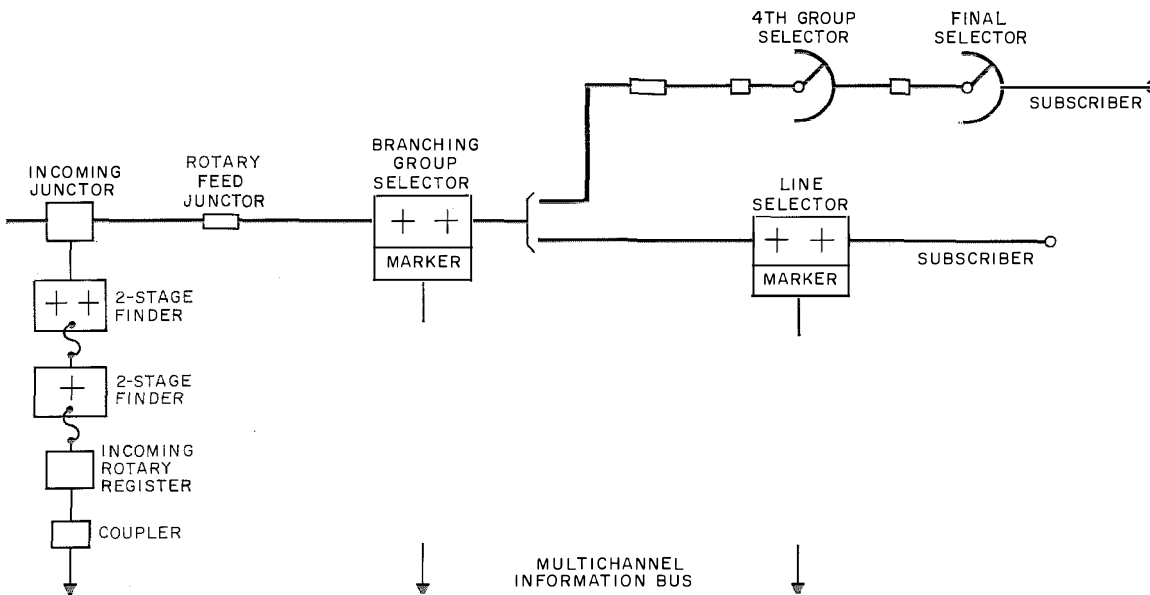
4TH GROUP SELECTOR

FINAL SELECTOR

SUBSCRIBER

INCOMING JUNCTOR

ROTARY FEED JUNCTOR

BRANCHING GROUP SELECTOR

MARKER

LINE SELECTOR

MARKER

SUBSCRIBER

2-STAGE FINDER

2-STAGE FINDER

INCOMING ROTARY REGISTER

COUPLER

MULTICHANNEL INFORMATION BUS